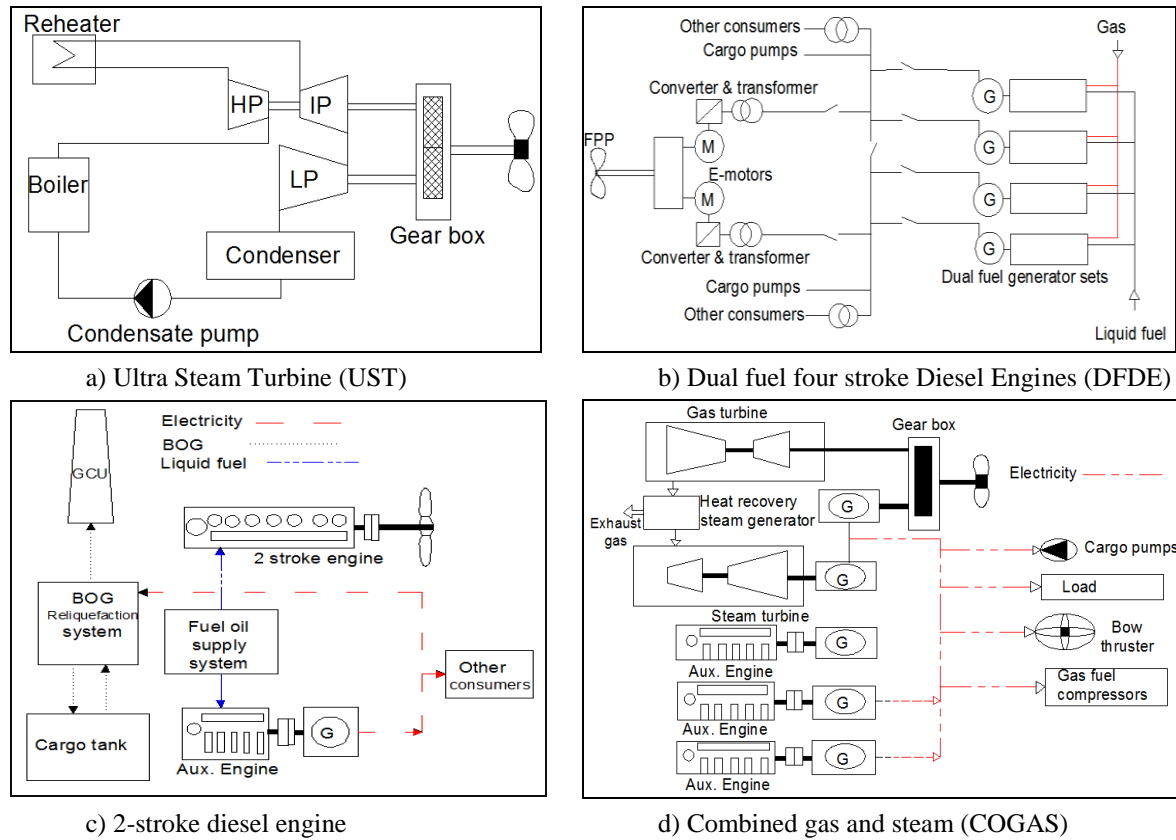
Reheater
HP
IP
LP
Boiler
Gear box
Condenser
Condensate pump

a) Ultra Steam Turbine (UST)

Other consumers
Cargo pumps
Gas
Converter & transformer
FPP
M
E-motors
M
G
G
G
G
Converter & transformer
Dual fuel generator sets
Cargo pumps
Other consumers
Liquid fuel

b) Dual fuel four stroke Diesel Engines (DFDE)

Electricity
BOG
Liquid fuel
GCU
2 stroke engine
BOG Reliquefaction system
Fuel oil supply system
Other consumers
Cargo tank
G
Aux. Engine

c) 2-stroke diesel engine

Gas turbine
Gear box
Electricity
Heat recovery steam generator
G
Exhaust gas
G
Cargo pumps
Load
Steam turbine
G
Bow thruster
Aux. Engine
G
Gas fuel compressors
Aux. Engine
G
Aux. Engine

d) Combined gas and steam (COGAS)